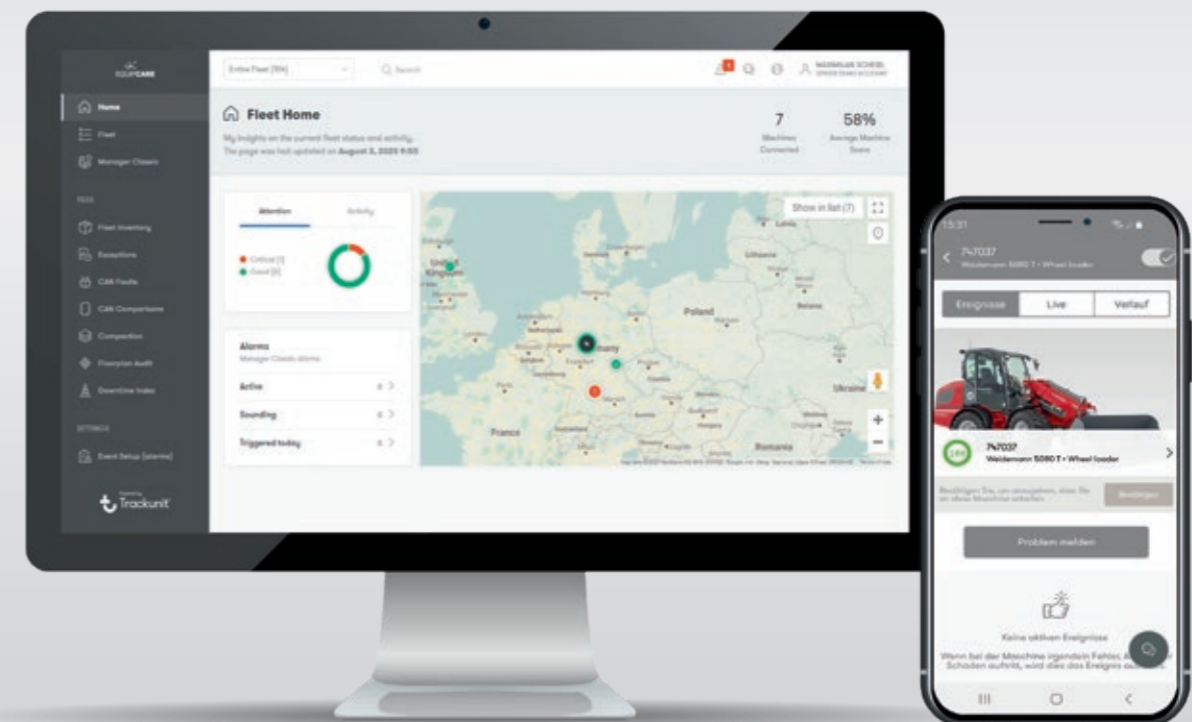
EQUIPCARE

Home
Fleet
Manager Classic

Fleet Inventory
Exceptions
CAN Faults
CAN Comparisons
Composition
Floorplan Audit
Downtime Index

Event Setup (alarms)

Trackunit

Entire Fleet (59)
Search
MAXIMILIAN SCHEIBL

Fleet Home
My insights on the current fleet status and activity.
The page was last updated on August 3, 2023 9:03

7
Machines Connected

58%
Average Machine Score

Attention
Activity
Critical (1)
Good (6)

Alarms
Manager Classic alarms
Active
Sounding
Triggered today

Show in list (7)

United Kingdom
Poland
Germany
France
Ukraine
Romania
Lithuania
Latvia

15:31
747037
Weidemann 5080 T • Wheel loader

Ereignisse
Live
Verlauf

747037
Weidemann 5080 T • Wheel loader

Bestätigen

Problem melden

Keine aktiven Ereignisse
Wenn bei der Maschine irgendein Fehler, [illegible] Schaden auftritt, wird dies das Ereignis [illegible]